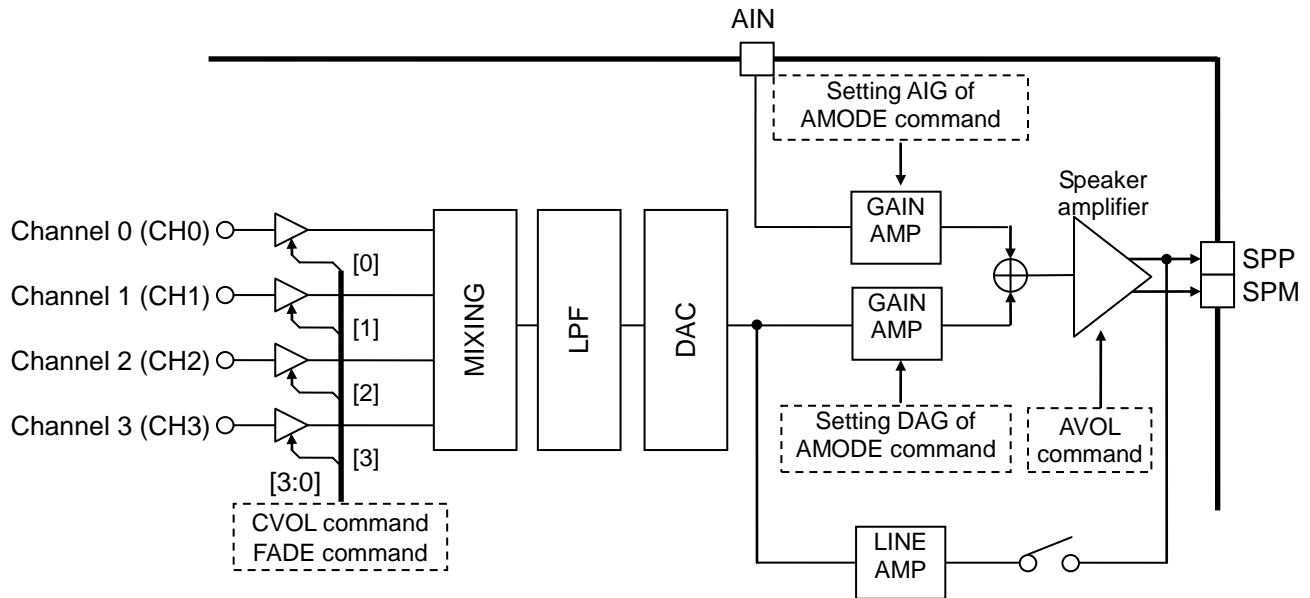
AIN

Setting AIG of AMODE command

Speaker amplifier

Channel 0 (CH0)
Channel 1 (CH1)
Channel 2 (CH2)
Channel 3 (CH3)

[0]
[1]
[2]
[3]
[3:0]

MIXING

LPF

DAC

GAIN AMP

GAIN AMP

SPP
SPM

Setting DAG of AMODE command

AVOL command

CVOL command
FADE command

LINE AMP